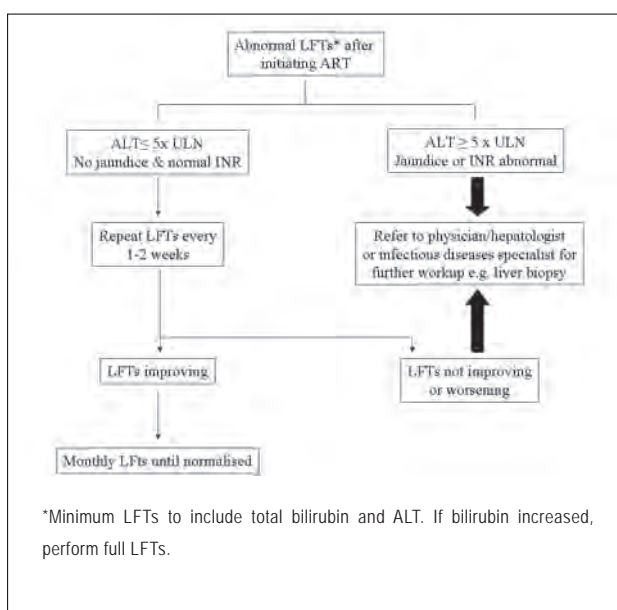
Abnormal LFTs* after initiating ART

ALT≤ 5x ULN
No jaundice & normal INR

ALT ≥ 5 x ULN
Jaundice or INR abnormal

Repeat LFTs every 1-2 weeks

Refer to physician/hepatologist or infectious diseases specialist for further workup e.g. liver biopsy

LFTs improving

LFTs not improving or worsening

Monthly LFTs until normalised

*Minimum LFTs to include total bilirubin and ALT. If bilirubin increased, perform full LFTs.